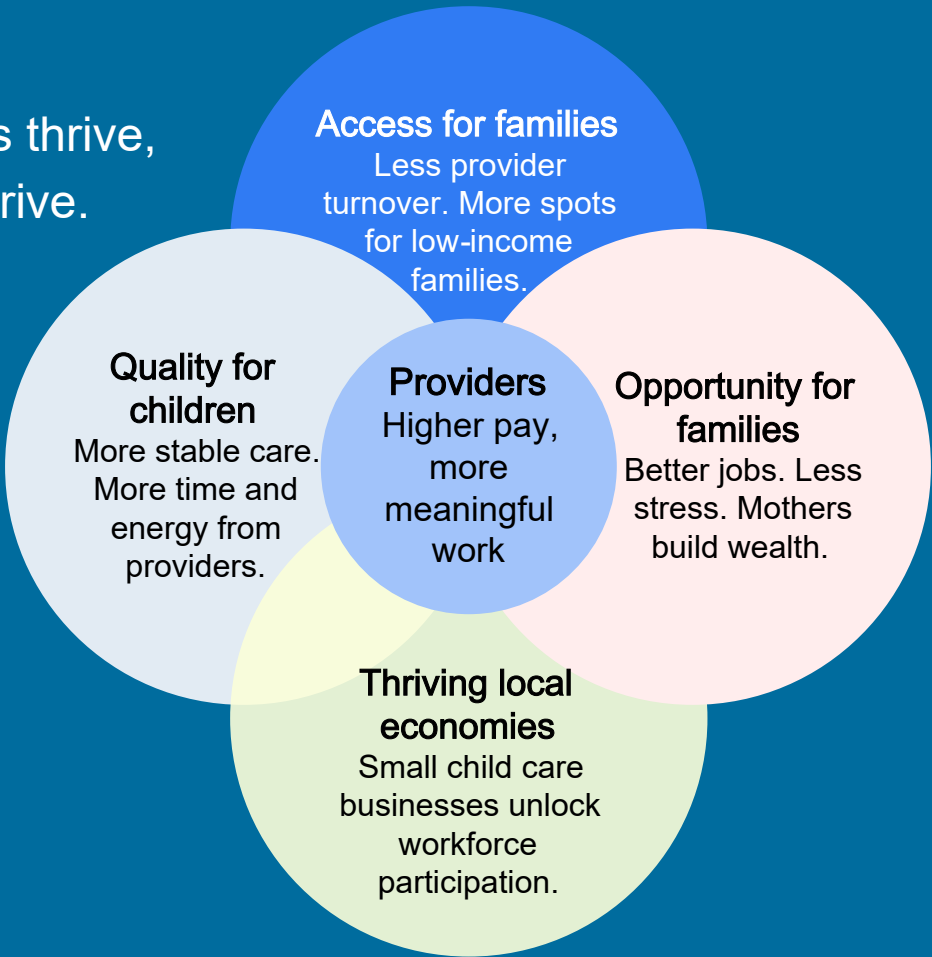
s thrive,
rive.

Access for families
Less provider turnover. More spots for low-income families.

Quality for children
More stable care. More time and energy from providers.

Providers
Higher pay, more meaningful work

Opportunity for families
Better jobs. Less stress. Mothers build wealth.

Thriving local economies
Small child care businesses unlock workforce participation.